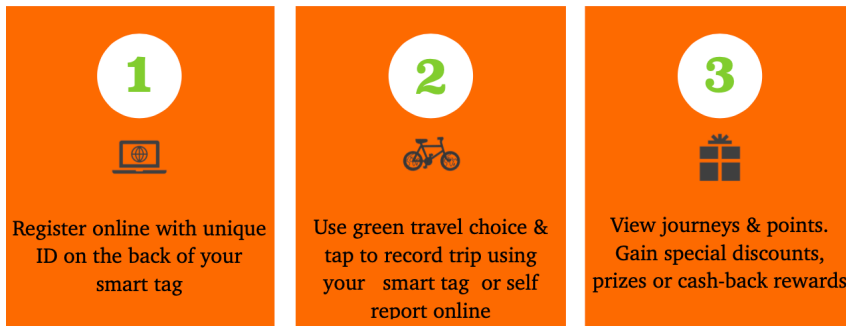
1

Register online with unique ID on the back of your smart tag

2

Use green travel choice & tap to record trip using your smart tag or self report online

3

View journeys & points. Gain special discounts, prizes or cash-back rewards